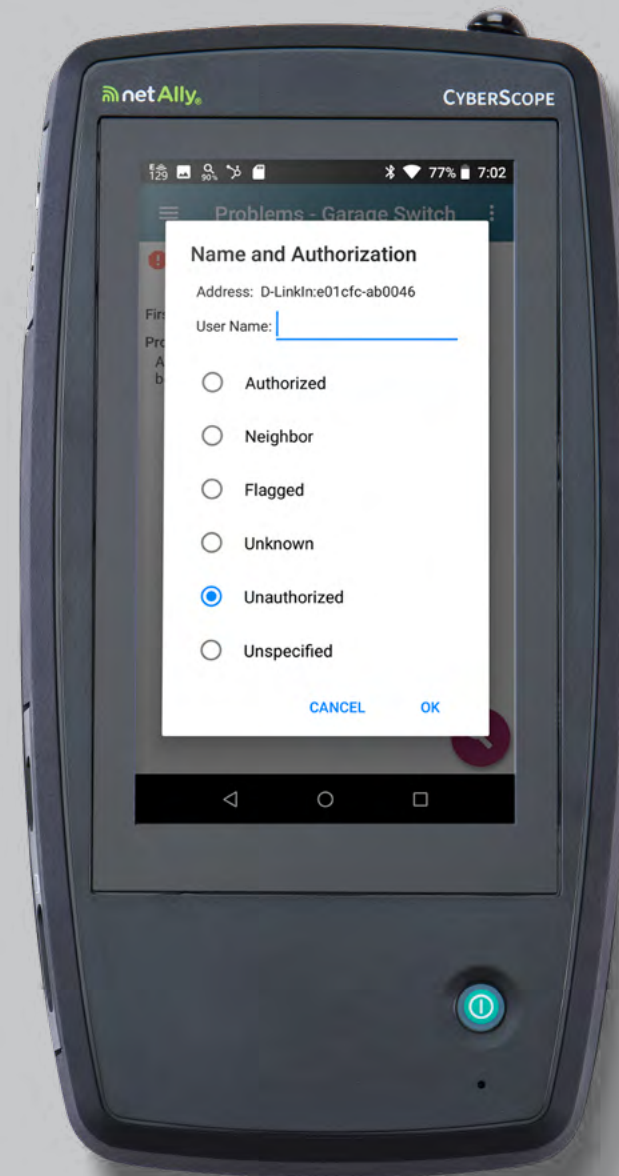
netAlly

CYBERSCOPE

129 90% 77% 7:02

Problems - Garage Switch

Firs
Pro
A
b

Name and Authorization

Address: D-LinkIn:e01cfc-ab0046

User Name:

Authorized

Neighbor

Flagged

Unknown

Unauthorized

Unspecified

CANCEL

OK